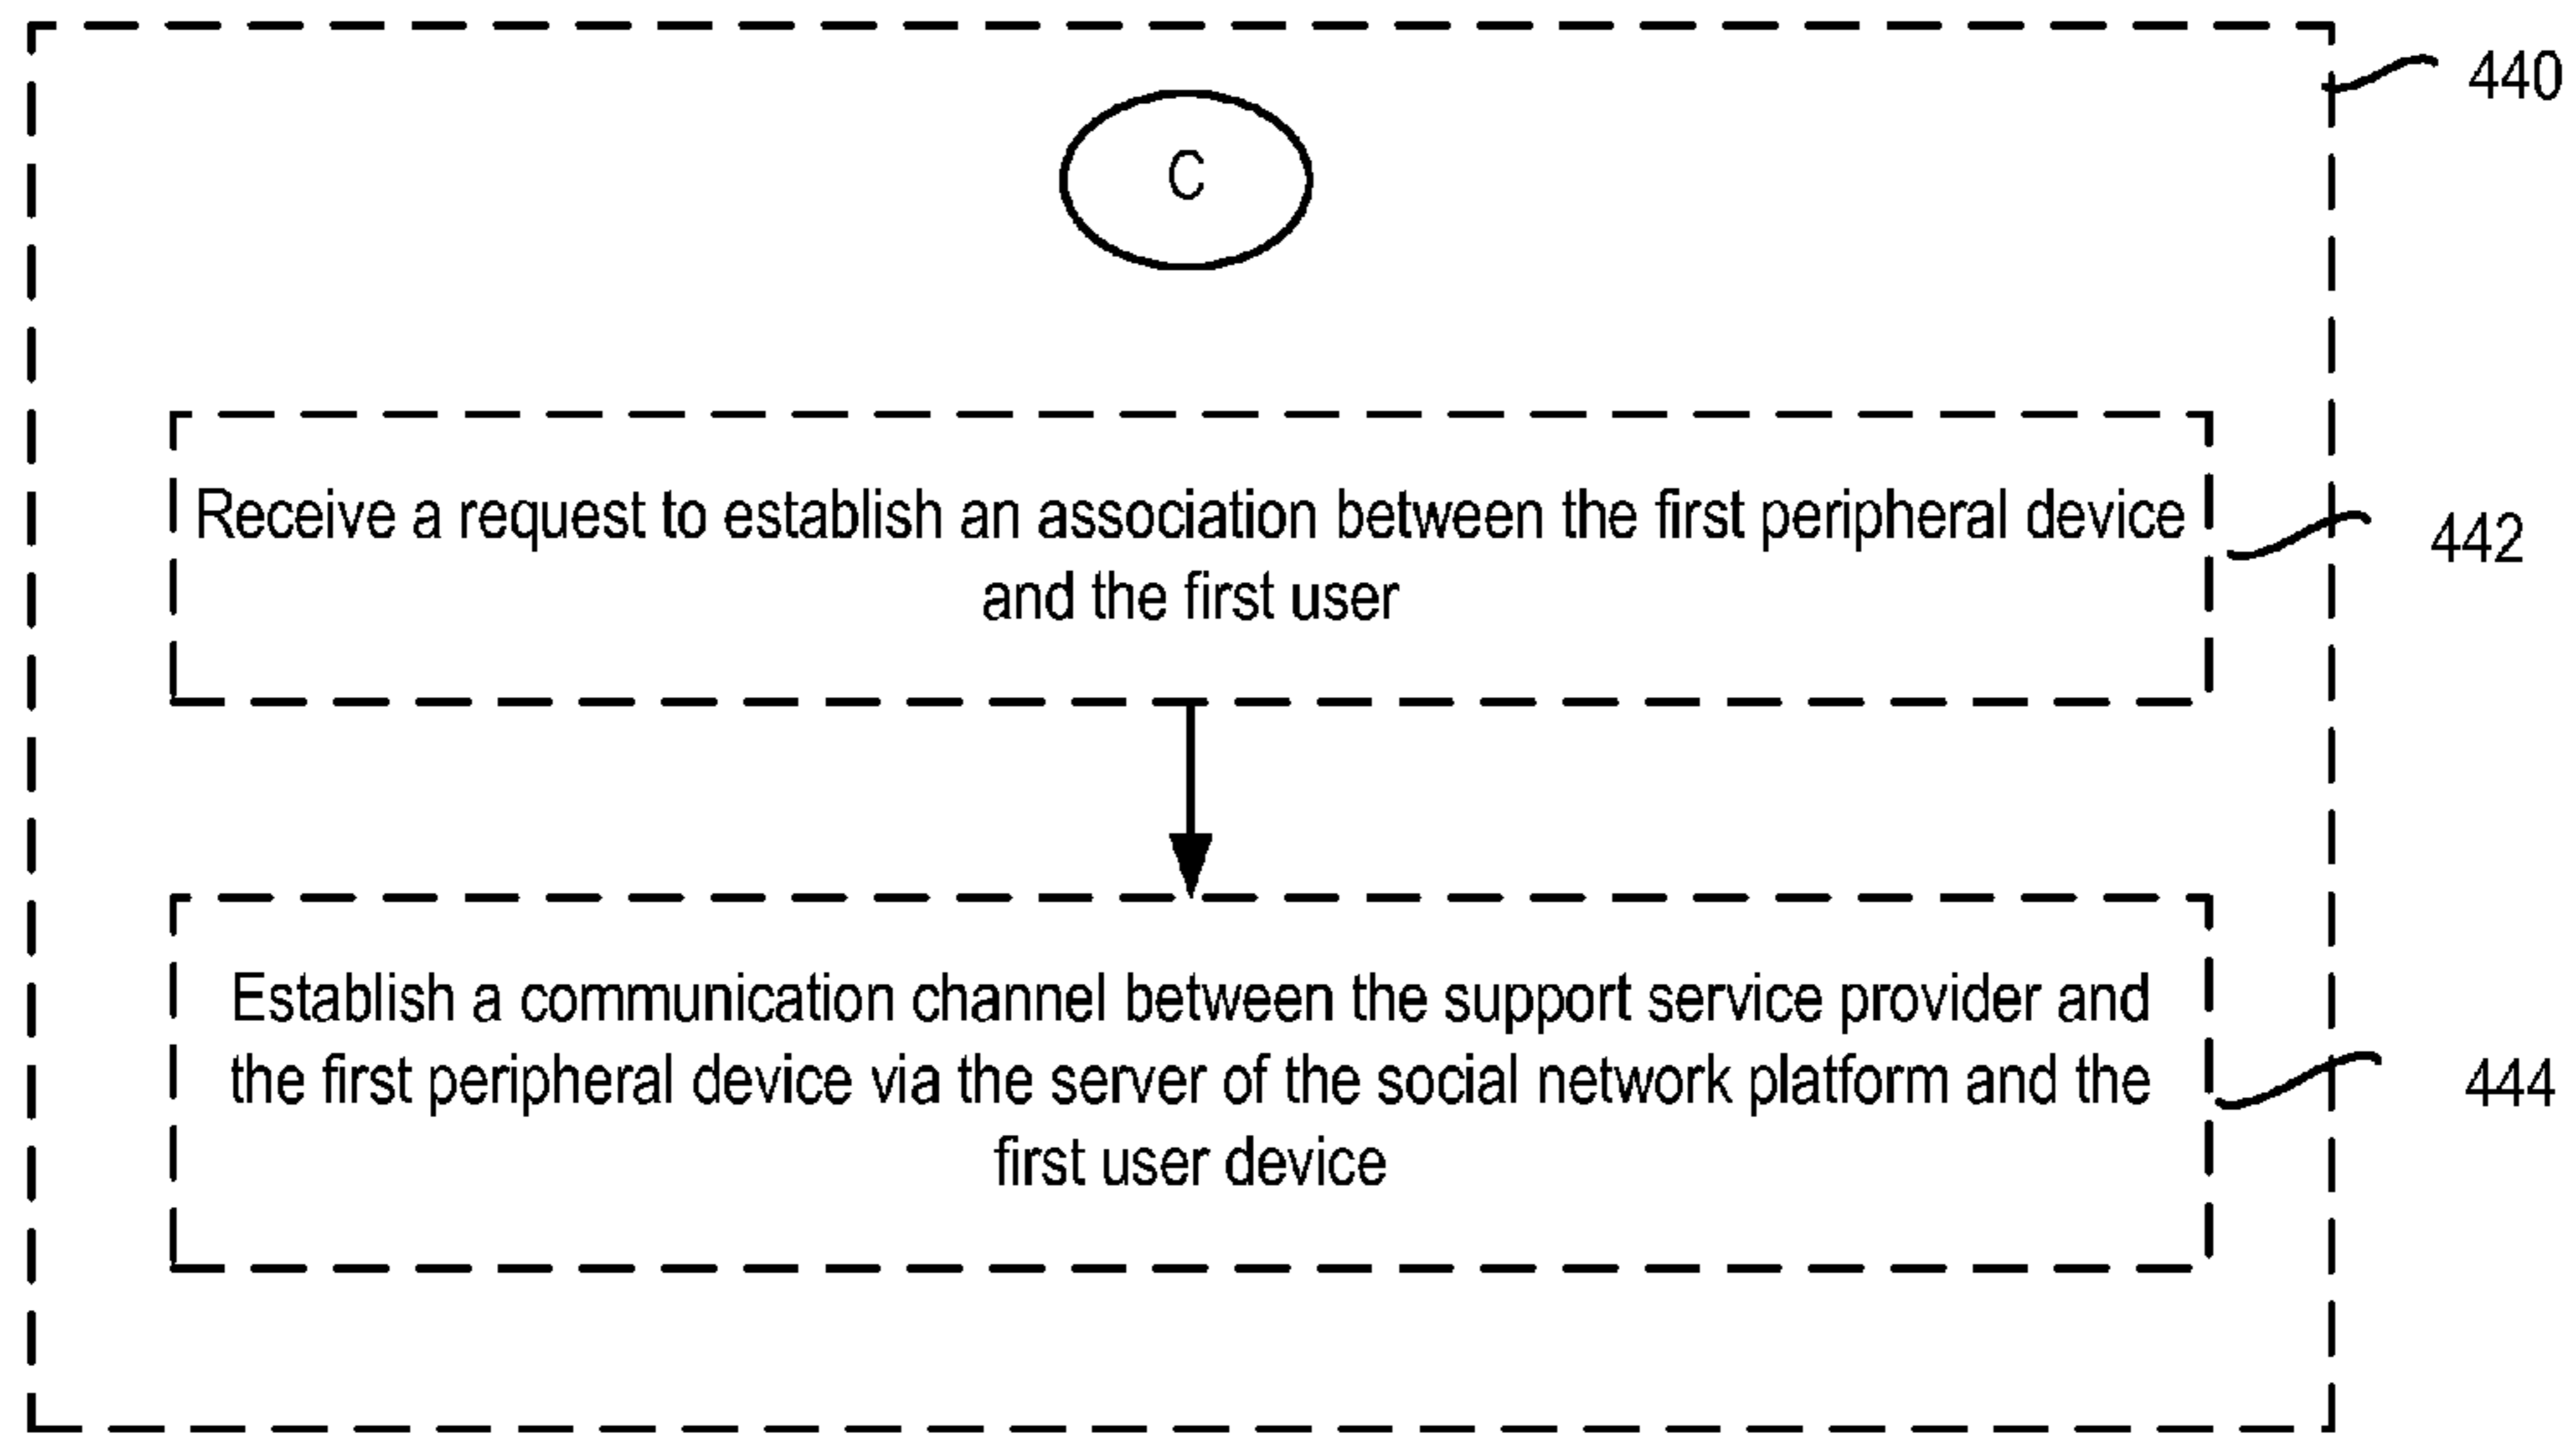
440

C

Receive a request to establish an association between the first peripheral device and the first user

442

Establish a communication channel between the support service provider and the first peripheral device via the server of the social network platform and the first user device

444